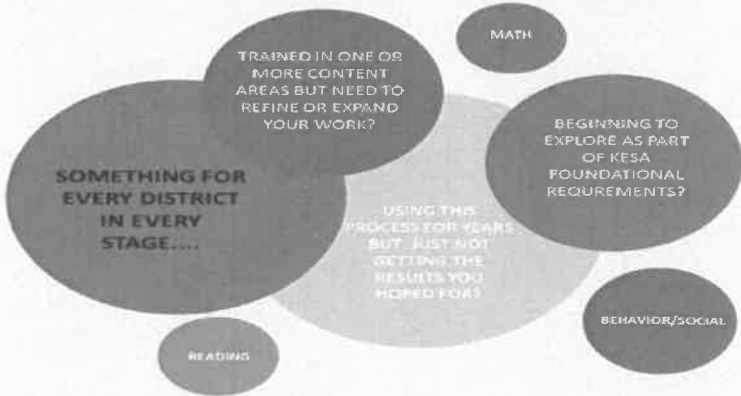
SOMETHING FOR EVERY DISTRICT IN EVERY STAGE....

TRAINED IN ONE OR MORE CONTENT AREAS BUT NEED TO REFINE OR EXPAND YOUR WORK?

MATH

BEGINNING TO EXPLORE AS PART OF KESA FOUNDATIONAL REQUREMENTS?

USING THIS PROCESS FOR YEARS BUT JUST NOT GETTING THE RESULTS YOU HOPED FOR?

BEHAVIOR/SOCIAL

READING